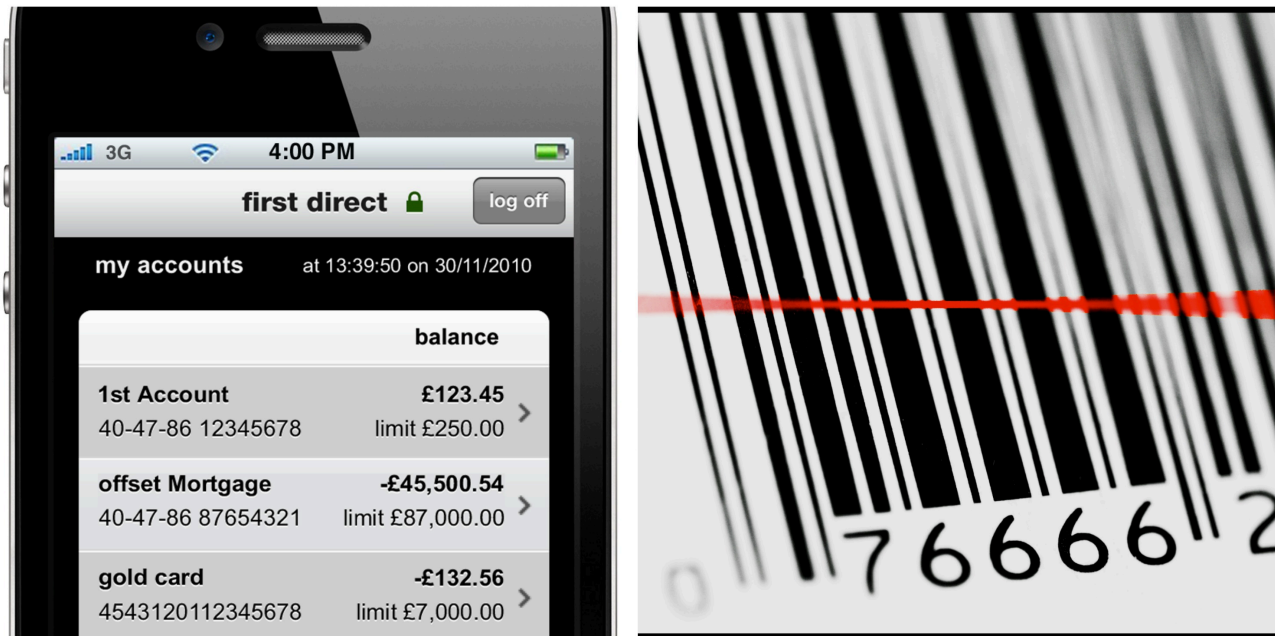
3G 4:00 PM

first direct

log off

my accounts at 13:39:50 on 30/11/2010

| | balance |
|---|---|
| 1st Account<br>40-47-86 12345678 | £123.45<br>limit £250.00 |
| offset Mortgage<br>40-47-86 87654321 | -£45,500.54<br>limit £87,000.00 |
| gold card<br>4543120112345678 | -£132.56<br>limit £7,000.00 |

0 76666 2